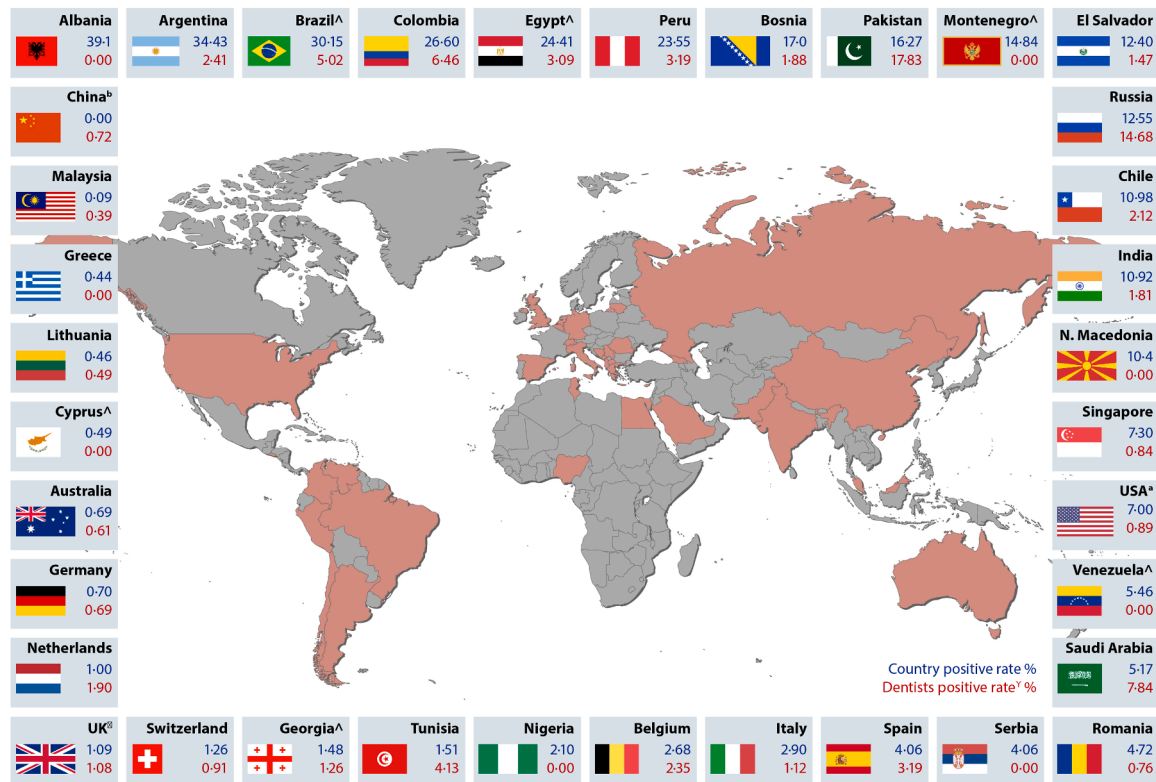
Albania
39·1
0·00

Argentina
34·43
2·41

Brazil^
30·15
5·02

Colombia
26·60
6·46

Egypt^
24·41
3·09

Peru
23·55
3·19

Bosnia
17·0
1·88

Pakistan
16·27
17·83

Montenegro^
14·84
0·00

El Salvador
12·40
1·47

China$^b$
0·00
0·72

Malaysia
0·09
0·39

Greece
0·44
0·00

Lithuania
0·46
0·49

Cyprus^
0·49
0·00

Australia
0·69
0·61

Germany
0·70
0·69

Netherlands
1·00
1·90

Russia
12·55
14·68

Chile
10·98
2·12

India
10·92
1·81

N. Macedonia
10·4
0·00

Singapore
7·30
0·84

USA$^a$
7·00
0·89

Venezuela^
5·46
0·00

Saudi Arabia
5·17
7·84

Country positive rate %
Dentists positive rate$^γ$ %

UK$^⊠$
1·09
1·08

Switzerland
1·26
0·91

Georgia^
1·48
1·26

Tunisia
1·51
4·13

Nigeria
2·10
0·00

Belgium
2·68
2·35

Italy
2·90
1·12

Spain
4·06
3·19

Serbia
4·06
0·00

Romania
4·72
0·76